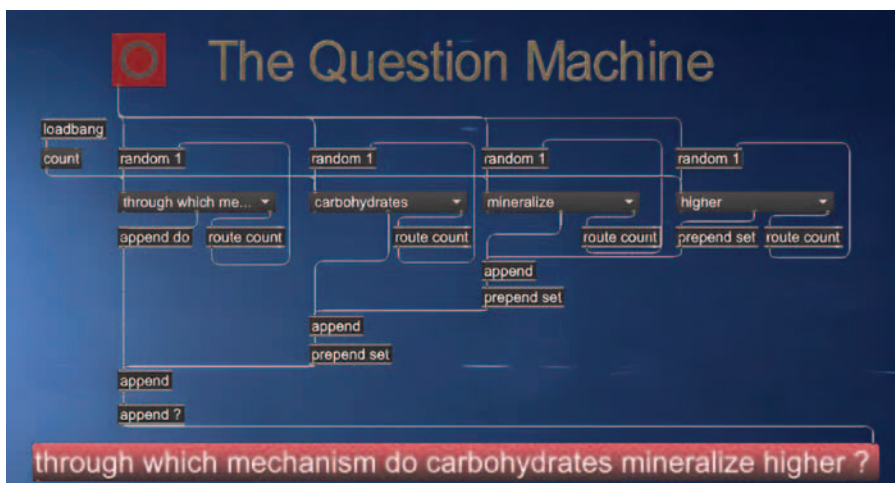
The Question Machine

loadbang

count

random 1

through which me...

append do

route count

random 1

carbohydrates

route count

random 1

mineralize

route count

random 1

higher

prepend set

route count

append

prepend set

append

prepend set

append

append ?

through which mechanism do carbohydrates mineralize higher ?